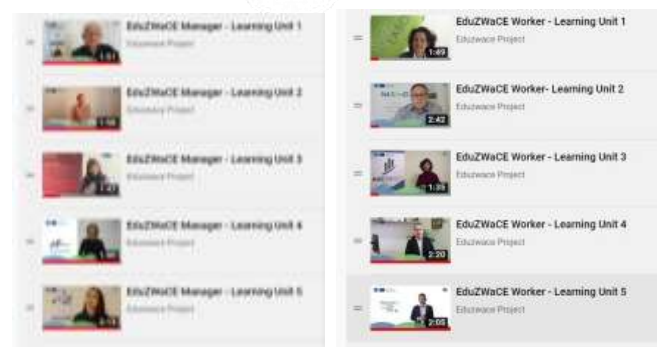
EduZWaCE Manager - Learning Unit 1
Eduzwace Project
1:51

EduZWaCE Manager - Learning Unit 2
Eduzwace Project
1:58

EduZWaCE Manager - Learning Unit 3
Eduzwace Project
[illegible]

EduZWaCE Manager - Learning Unit 4
Eduzwace Project
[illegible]

EduZWaCE Manager - Learning Unit 5
Eduzwace Project
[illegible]

EduZWaCE Worker - Learning Unit 1
Eduzwace Project
1:49

EduZWaCE Worker- Learning Unit 2
Eduzwace Project
2:42

EduZWaCE Worker - Learning Unit 3
Eduzwace Project
1:39

EduZWaCE Worker - Learning Unit 4
Eduzwace Project
2:20

EduZWaCE Worker - Learning Unit 5
Eduzwace Project
2:05